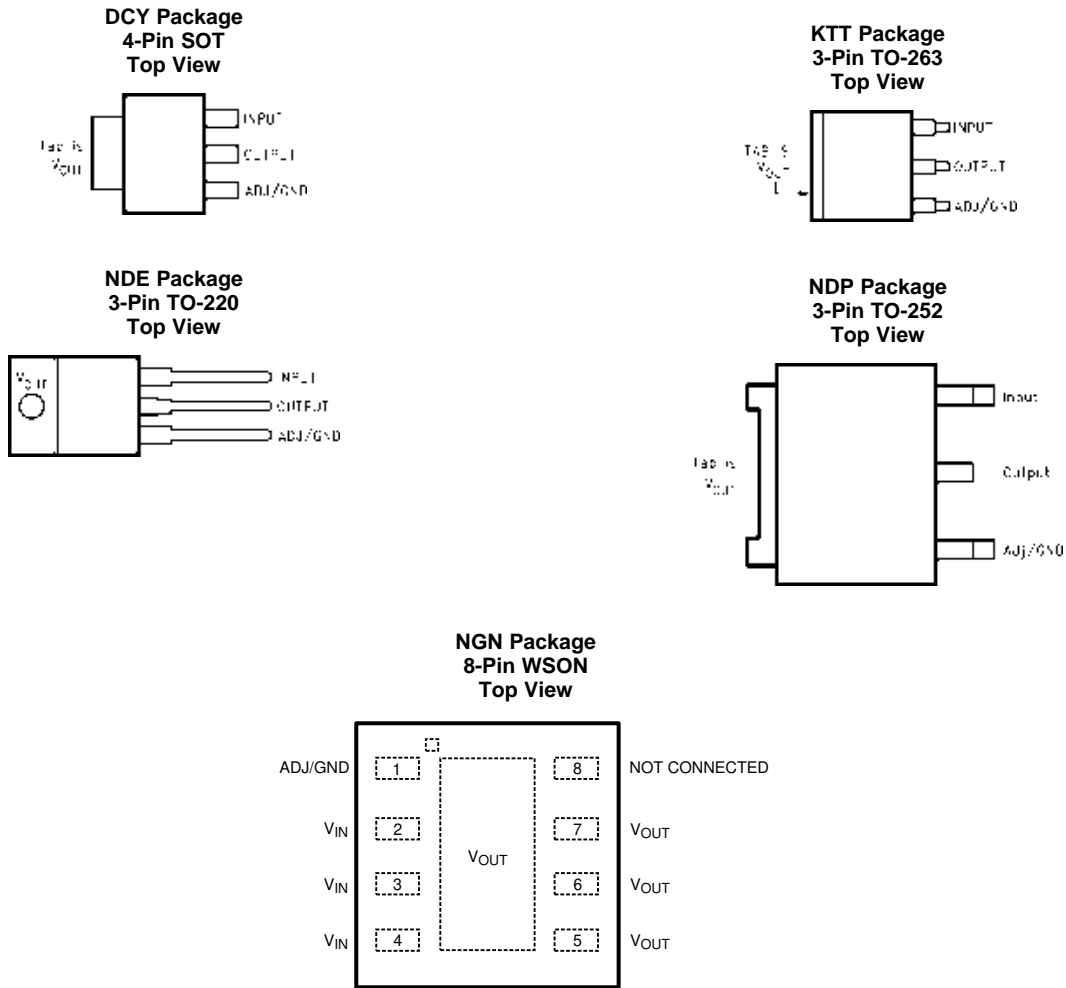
DCY Package
4-Pin SOT
Top View

Tab is $V_{OUT}$

INPUT

OUTPUT

ADJ/GND

KTT Package
3-Pin TO-263
Top View

TAB IS $V_{OUT}$

INPUT

OUTPUT

ADJ/GND

NDE Package
3-Pin TO-220
Top View

$V_{OUT}$

INPUT

OUTPUT

ADJ/GND

NDP Package
3-Pin TO-252
Top View

Tab is $V_{OUT}$

Input

Output

Adj/GND

NGN Package
8-Pin WSON
Top View

ADJ/GND 1

$V_{IN}$ 2

$V_{IN}$ 3

$V_{IN}$ 4

$V_{OUT}$

8 NOT CONNECTED

7 $V_{OUT}$

6 $V_{OUT}$

5 $V_{OUT}$